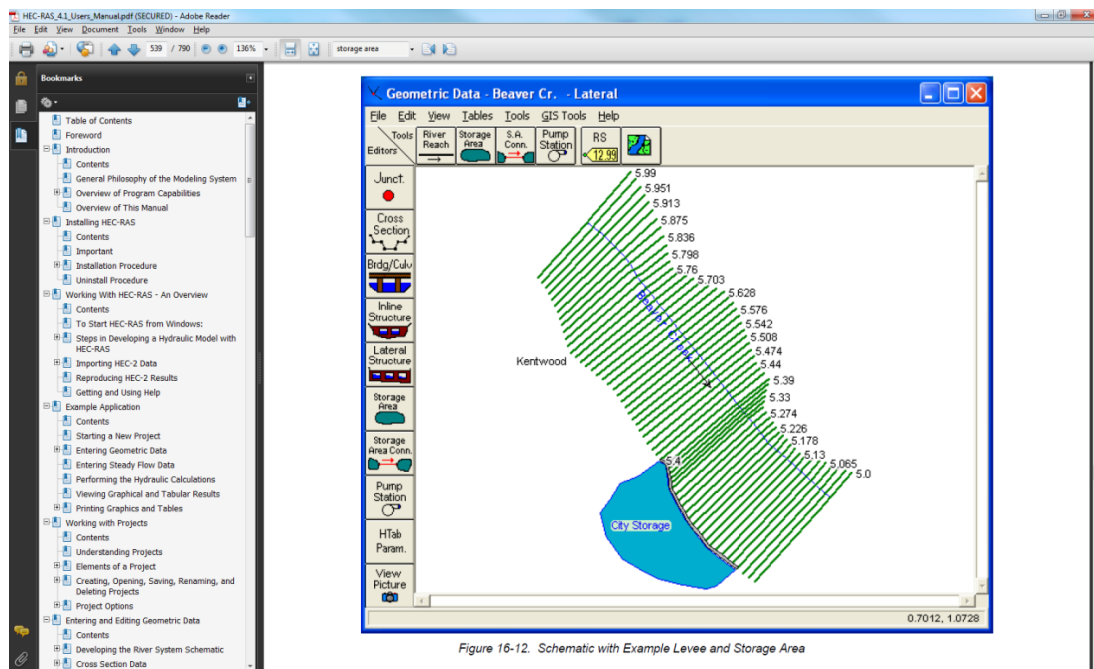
HEC-RAS_4.1_Users_Manual.pdf (SECURED) - Adobe Reader
File Edit View Document Tools Window Help
539 / 790 136% storage area

Bookmarks
Table of Contents
Foreword
Introduction
Contents
General Philosophy of the Modeling System
Overview of Program Capabilities
Overview of This Manual
Installing HEC-RAS
Contents
Important
Installation Procedure
Uninstall Procedure
Working With HEC-RAS - An Overview
Contents
To Start HEC-RAS from Windows:
Steps in Developing a Hydraulic Model with HEC-RAS
Importing HEC-2 Data
Reproducing HEC-2 Results
Getting and Using Help
Example Application
Contents
Starting a New Project
Entering Geometric Data
Entering Steady Flow Data
Performing the Hydraulic Calculations
Viewing Graphical and Tabular Results
Printing Graphics and Tables
Working with Projects
Contents
Understanding Projects
Elements of a Project
Creating, Opening, Saving, Renaming, and Deleting Projects
Project Options
Entering and Editing Geometric Data
Contents
Developing the River System Schematic
Cross Section Data

Geometric Data - Beaver Cr. - Lateral
File Edit View Tables Tools GIS Tools Help
Tools Editors River Reach Storage Area S.A. Conn. Pump Station RS 12.99
Junct.
Cross Section
Brdg/Culv
Inline Structure
Lateral Structure
Storage Area
Storage Area Conn.
Pump Station
HTab Param.
View Picture

5.99
5.951
5.913
5.875
5.836
5.798
5.76
5.703
5.628
5.576
5.542
5.508
5.474
5.44
5.39
5.33
5.274
5.226
5.178
5.13
5.065
5.0
5.4
Kentwood
Beaver Creek
City Storage

0.7012, 1.0728

Figure 16-12. Schematic with Example Levee and Storage Area